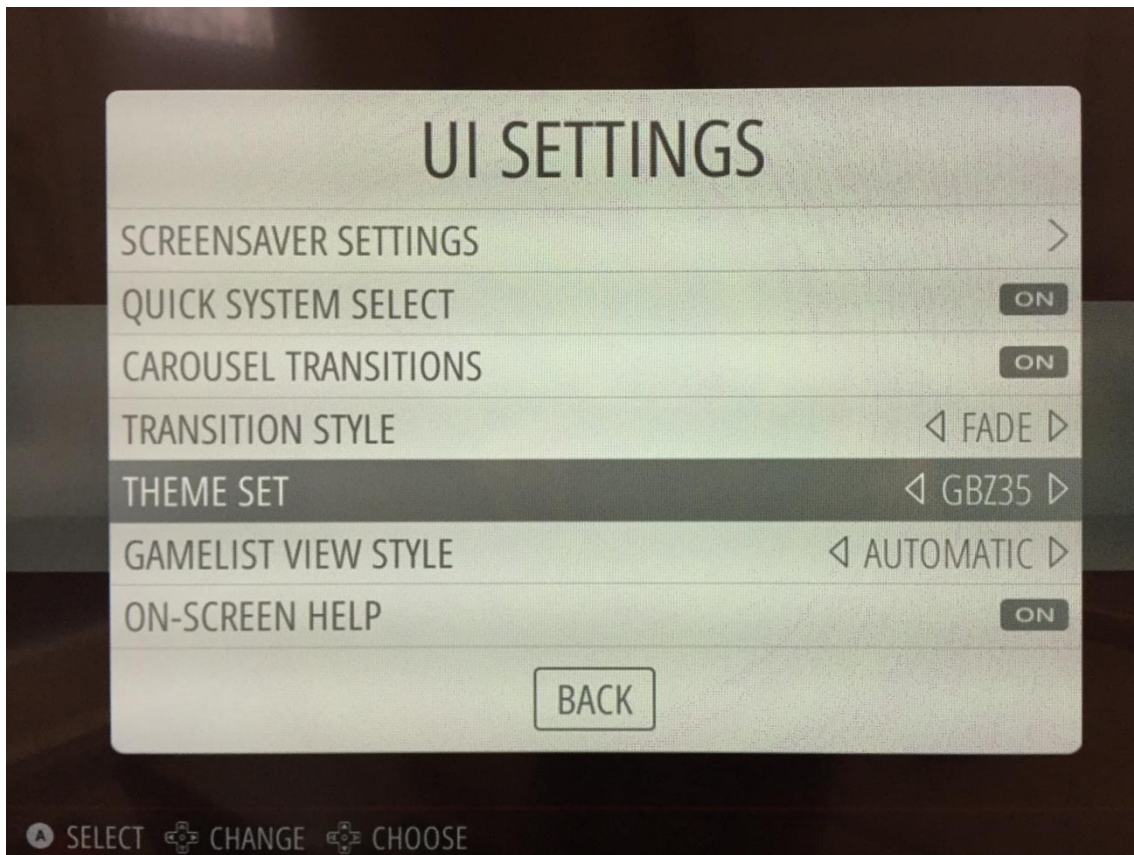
UI SETTINGS

SCREENSAVER SETTINGS >

QUICK SYSTEM SELECT ON

CAROUSEL TRANSITIONS ON

TRANSITION STYLE ◁ FADE ▷

THEME SET ◁ GBZ35 ▷

GAMELIST VIEW STYLE ◁ AUTOMATIC ▷

ON-SCREEN HELP ON

BACK

A SELECT CHANGE CHOOSE